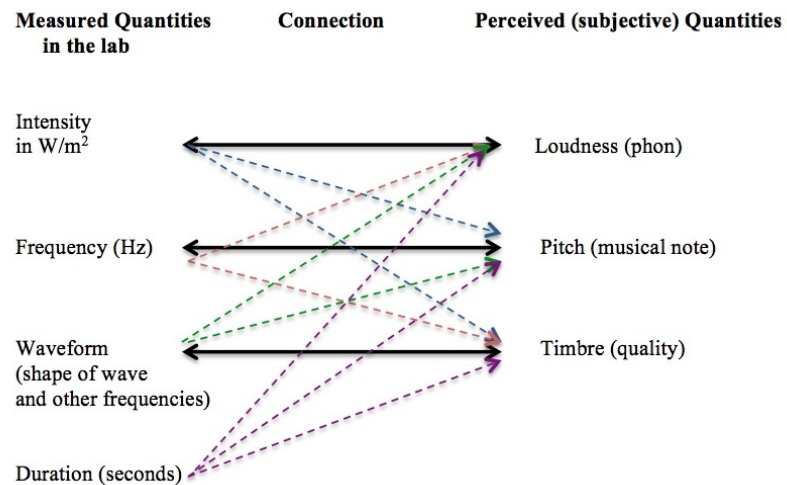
Measured Quantities in the lab

Connection

Perceived (subjective) Quantities

Intensity in W/m$^2$

Loudness (phon)

Frequency (Hz)

Pitch (musical note)

Waveform (shape of wave and other frequencies)

Timbre (quality)

Duration (seconds)